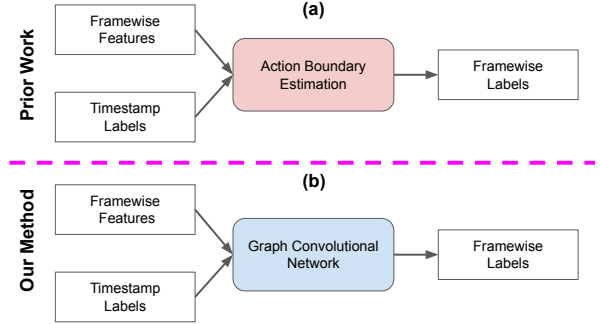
(a)

Prior Work

Framewise Features

Timestamp Labels

Action Boundary Estimation

Framewise Labels

(b)

Our Method

Framewise Features

Timestamp Labels

Graph Convolutional Network

Framewise Labels